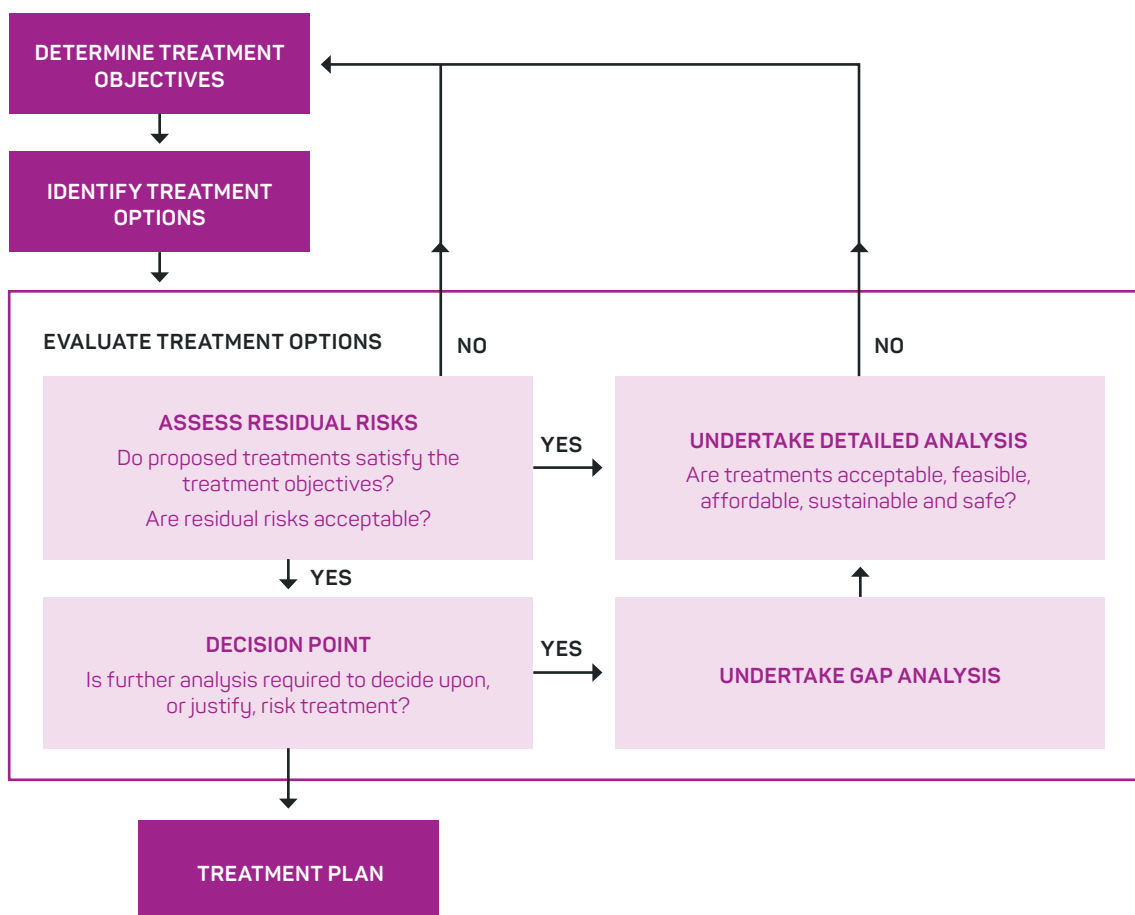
DETERMINE TREATMENT OBJECTIVES

IDENTIFY TREATMENT OPTIONS

EVALUATE TREATMENT OPTIONS

NO

NO

ASSESS RESIDUAL RISKS
Do proposed treatments satisfy the treatment objectives?
Are residual risks acceptable?

YES

UNDERTAKE DETAILED ANALYSIS
Are treatments acceptable, feasible, affordable, sustainable and safe?

YES

DECISION POINT
Is further analysis required to decide upon, or justify, risk treatment?

YES

UNDERTAKE GAP ANALYSIS

TREATMENT PLAN